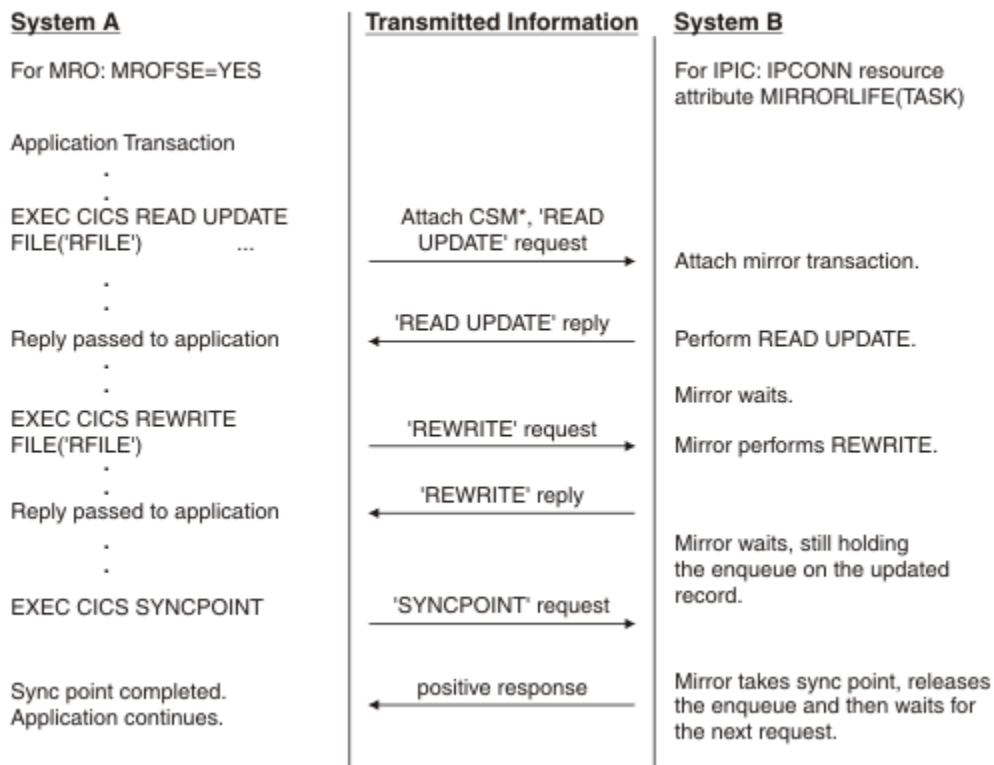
System A

For MRO: MROFSE=YES

Application Transaction

.
.

EXEC CICS READ UPDATE FILE('RFILE') ...

.
.

Reply passed to application

.
.

EXEC CICS REWRITE FILE('RFILE')

.
.

Reply passed to application

.
.

EXEC CICS SYNCPOINT

Sync point completed. Application continues.

Transmitted Information

Attach CSM*, 'READ UPDATE' request

'READ UPDATE' reply

'REWRITE' request

'REWRITE' reply

'SYNCPOINT' request

positive response

System B

For IPIC: IPCONN resource attribute MIRRORLIFE(TASK)

Attach mirror transaction.

Perform READ UPDATE.

Mirror waits.

Mirror performs REWRITE.

Mirror waits, still holding the enqueue on the updated record.

Mirror takes sync point, releases the enqueue and then waits for the next request.